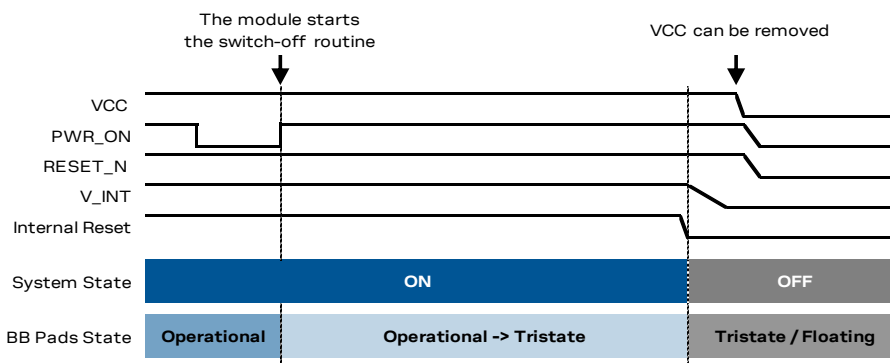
The module starts the switch-off routine

VCC can be removed

VCC

PWR_ON

RESET_N

V_INT

Internal Reset

System State

ON

OFF

BB Pads State

Operational

Operational -> Tristate

Tristate / Floating